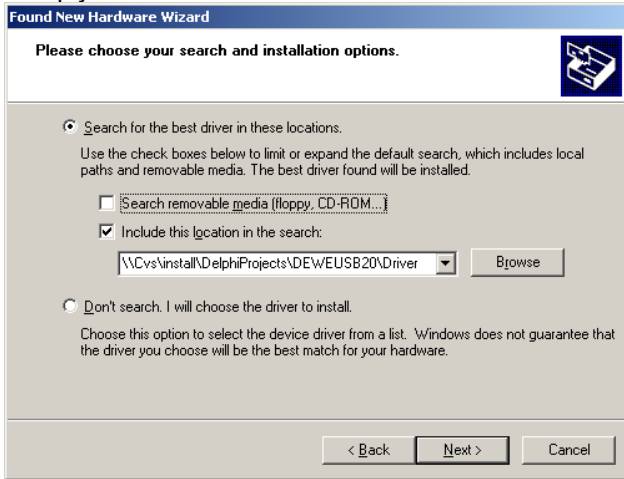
Found New Hardware Wizard

Please choose your search and installation options.

Search for the best driver in these locations.

Use the check boxes below to limit or expand the default search, which includes local paths and removable media. The best driver found will be installed.

Search removable media (floppy, CD-ROM...)

Include this location in the search:

\\Cvs\install\DelphiProjects\DEWEUSB20\Driver

Browse

Don't search. I will choose the driver to install.

Choose this option to select the device driver from a list. Windows does not guarantee that the driver you choose will be the best match for your hardware.

< Back

Next >

Cancel